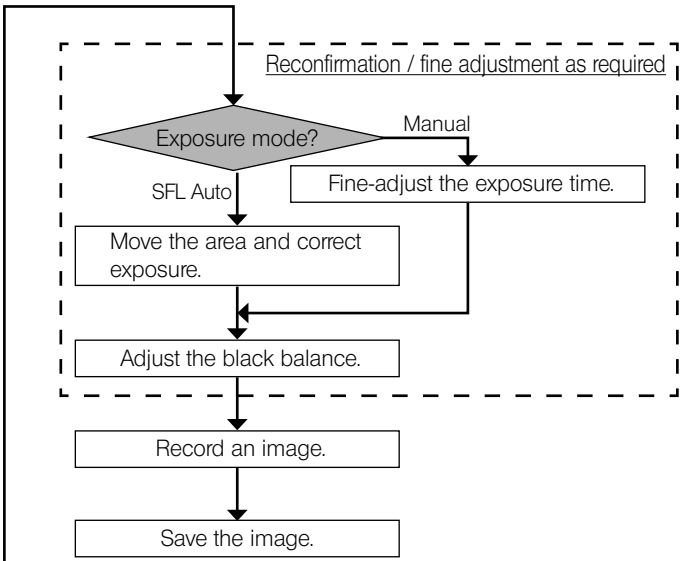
Reconfirmation / fine adjustment as required

Exposure mode?

Manual

SFL Auto

Fine-adjust the exposure time.

Move the area and correct exposure.

Adjust the black balance.

Record an image.

Save the image.